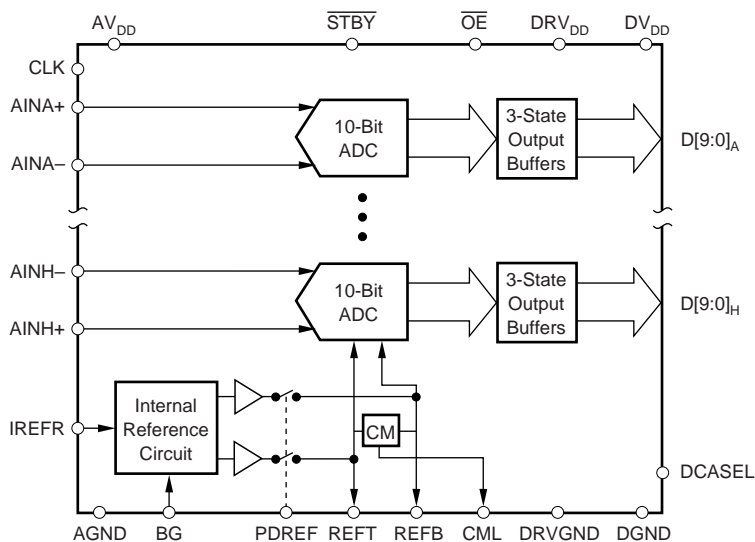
$AV_{DD}$ $\overline{STBY}$ $\overline{OE}$ $DRV_{DD}$ $DV_{DD}$

CLK

AINA+

AINA–

10-Bit ADC

3-State Output Buffers

$D[9:0]_A$

AINH–

AINH+

10-Bit ADC

3-State Output Buffers

$D[9:0]_H$

IREFR

Internal Reference Circuit

CM

DCASEL

AGND BG PDREF REFT REFB CML DRVGND DGND